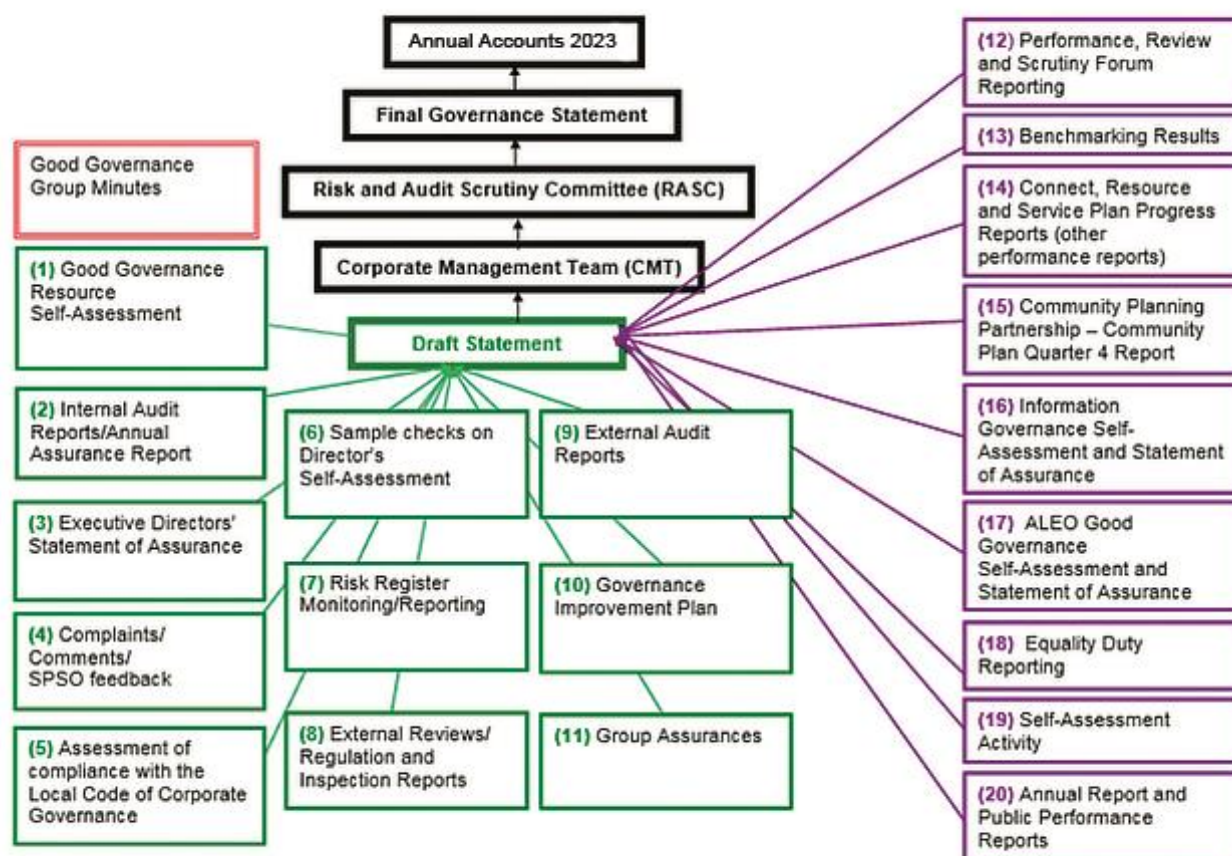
Annual Accounts 2023

Final Governance Statement

Risk and Audit Scrutiny Committee (RASC)

Corporate Management Team (CMT)

Draft Statement

Good Governance Group Minutes

(1) Good Governance Resource Self-Assessment

(2) Internal Audit Reports/Annual Assurance Report

(3) Executive Directors' Statement of Assurance

(4) Complaints/ Comments/ SPSO feedback

(5) Assessment of compliance with the Local Code of Corporate Governance

(6) Sample checks on Director's Self-Assessment

(7) Risk Register Monitoring/Reporting

(8) External Reviews/ Regulation and Inspection Reports

(9) External Audit Reports

(10) Governance Improvement Plan

(11) Group Assurances

(12) Performance, Review and Scrutiny Forum Reporting

(13) Benchmarking Results

(14) Connect, Resource and Service Plan Progress Reports (other performance reports)

(15) Community Planning Partnership – Community Plan Quarter 4 Report

(16) Information Governance Self-Assessment and Statement of Assurance

(17) ALEO Good Governance Self-Assessment and Statement of Assurance

(18) Equality Duty Reporting

(19) Self-Assessment Activity

(20) Annual Report and Public Performance Reports